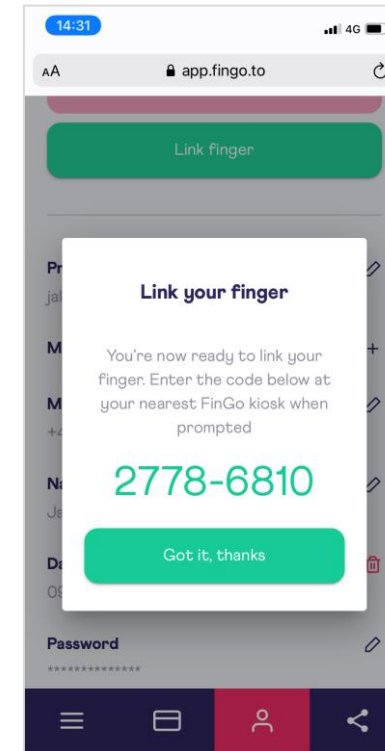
14:31
4G
AA
app.fingo.to
Link finger
Pr
jal
M
M
+4
Na
Ja
Da
09
Link your finger
You're now ready to link your finger. Enter the code below at your nearest FinGo kiosk when prompted
2778-6810
Got it, thanks
Password
**************